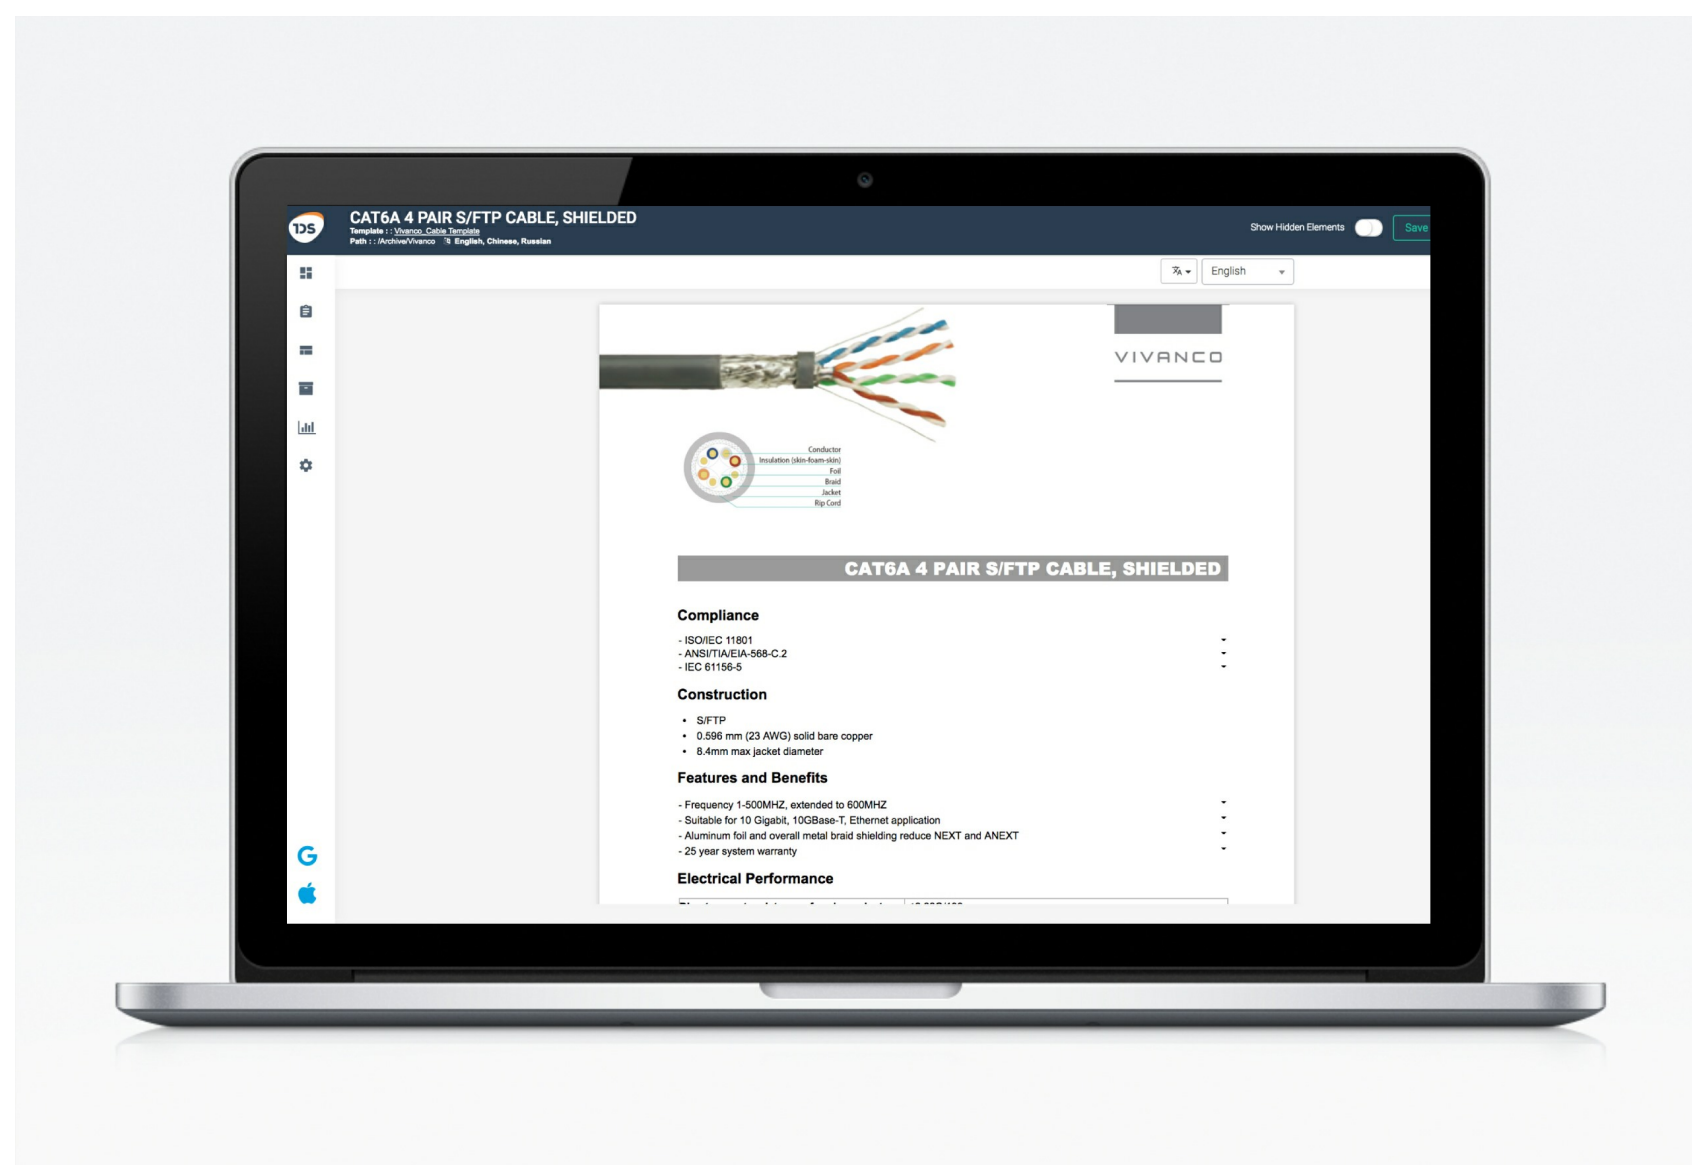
TDS

CAT6A 4 PAIR S/FTP CABLE, SHIELDED
Template : : Vivanco_Cable Template
Path : : /Archive/Vivanco English, Chinese, Russian

Show Hidden Elements Save

English

VIVANCO

Conductor
Insulation (skin-foam-skin)
Foil
Braid
Jacket
Rip Cord

CAT6A 4 PAIR S/FTP CABLE, SHIELDED

Compliance

- ISO/IEC 11801
- ANSI/TIA/EIA-568-C.2
- IEC 61156-5

Construction

• S/FTP
• 0.596 mm (23 AWG) solid bare copper
• 8.4mm max jacket diameter

Features and Benefits

- Frequency 1-500MHZ, extended to 600MHZ
- Suitable for 10 Gigabit, 10GBase-T, Ethernet application
- Aluminum foil and overall metal braid shielding reduce NEXT and ANEXT
- 25 year system warranty

Electrical Performance

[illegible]